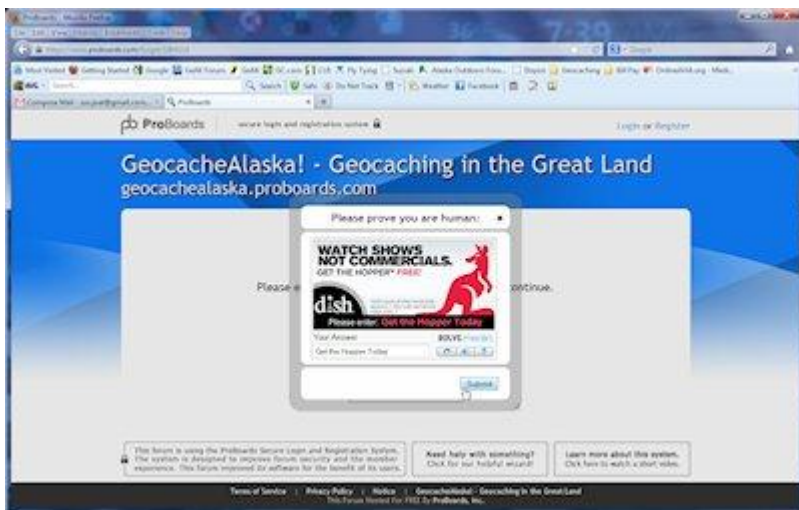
ProBoards - Mozilla Firefox

Most Visited Getting Started Google Safari Forums GeoNE GC.com Fly Tying Suzuki Alaska Outdoors Foru... Geocaching Bill Pay

AVG Search Safe Do Not Track Weather Facebook

ProBoards

ProBoards secure login and registration system

Login or Register

GeocacheAlaska! - Geocaching in the Great Land
geocachealaska.proboards.com

Please e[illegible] continue.

Please prove you are human:

WATCH SHOWS NOT COMMERCIALS.
GET THE HOPPER® FREE!

dish

Please enter: Get the Hopper Today

Your Answer:
SOLVE MEDIA

Get the Hopper Today

Submit

This forum is using the ProBoards Secure Login and Registration System. The system is designed to improve forum security and the member experience. This forum improved its software for the benefit of its users.

Need help with something? Click for our helpful wizard!

Learn more about this system. Click here to watch a short video.

Terms of Service | Privacy Policy | Notice | GeocacheAlaska! - Geocaching in the Great Land
This Forum Hosted For FREE By ProBoards, Inc.